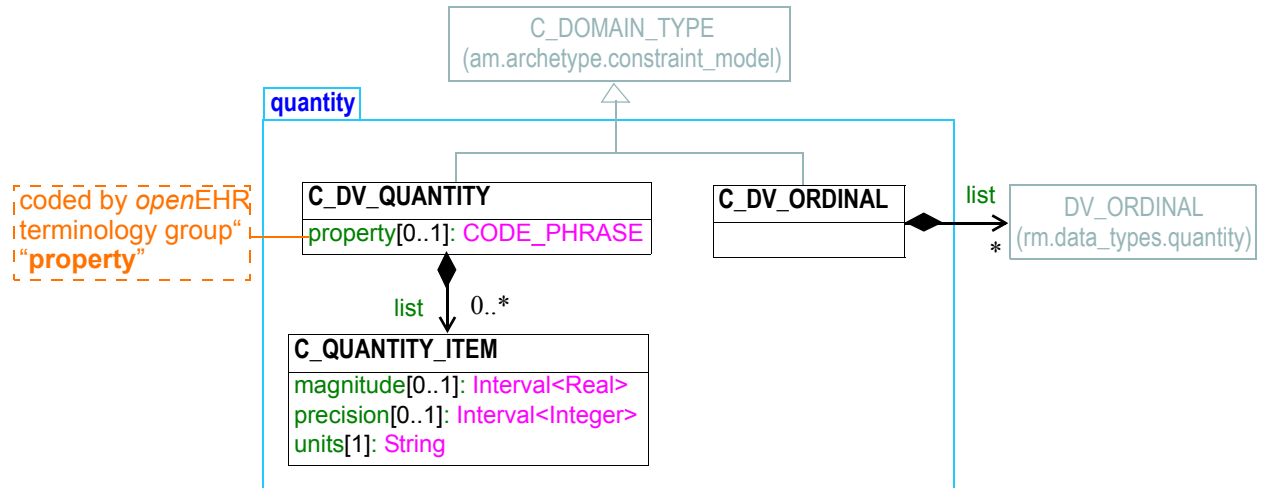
C_DOMAIN_TYPE
(am.archetype.constraint_model)

quantity

coded by openEHR terminology group“ “property”

C_DV_QUANTITY
property[0..1]: CODE_PHRASE

list
0..*

C_QUANTITY_ITEM
magnitude[0..1]: Interval<Real>
precision[0..1]: Interval<Integer>
units[1]: String

C_DV_ORDINAL

list
*

DV_ORDINAL
(rm.data_types.quantity)